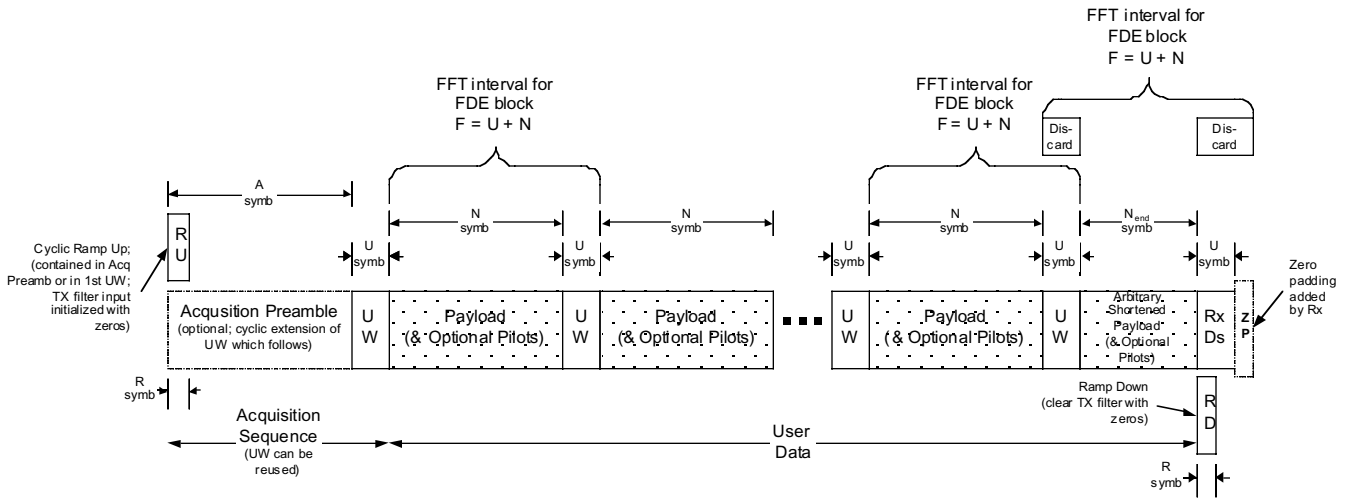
FFT interval for FDE block
F = U + N

FFT interval for FDE block
F = U + N

FFT interval for FDE block
F = U + N

Dis-card

Dis-card

A
symb

N
symb

N
symb

N
symb

$N_{end}$
symb

R
U

Cyclic Ramp Up; (contained in Acq Preamb or in 1st UW; TX filter input initialized with zeros)

U
symb

U
symb

U
symb

U
symb

U
symb

Zero padding added by Rx

Acqusition Preamble
(optional; cyclic extension of UW which follows)

U
W

Payload
(& Optional Pilots)

U
W

Payload
(& Optional Pilots)

■ ■ ■

U
W

Payload
(& Optional Pilots)

U
W

Arbitrary Shortened Payload (& Optional Pilots)

Rx
Ds

Z
P

R
symb

Ramp Down
(clear TX filter with zeros)

R
D

Acquisition Sequence
(UW can be reused)

User Data

R
symb